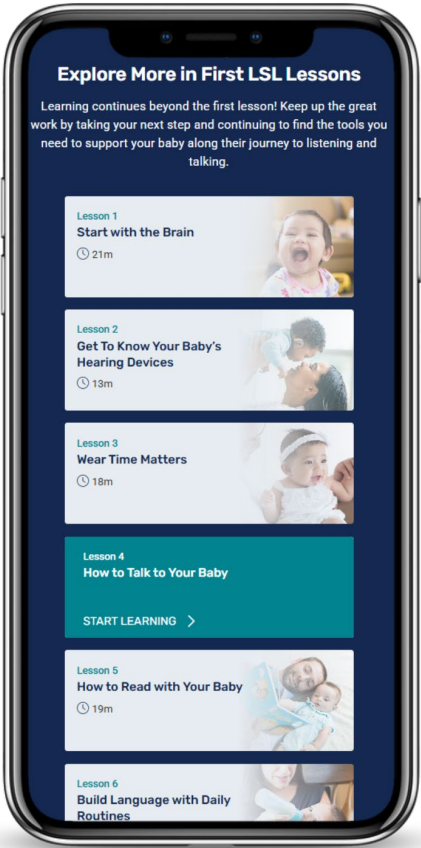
Explore More in First LSL Lessons

Learning continues beyond the first lesson! Keep up the great work by taking your next step and continuing to find the tools you need to support your baby along their journey to listening and talking.

Lesson 1
Start with the Brain
21m

Lesson 2
Get To Know Your Baby's Hearing Devices
13m

Lesson 3
Wear Time Matters
18m

Lesson 4
How to Talk to Your Baby
START LEARNING

Lesson 5
How to Read with Your Baby
19m

Lesson 6
Build Language with Daily Routines